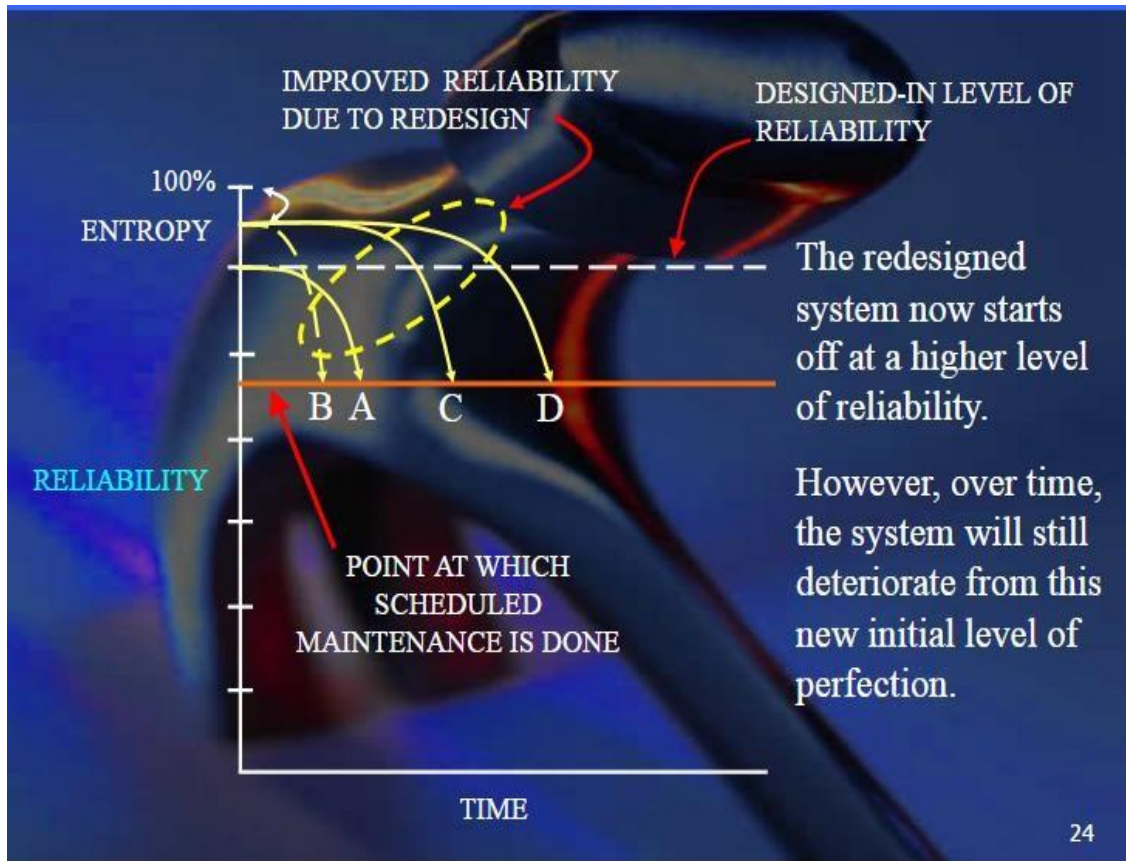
IMPROVED RELIABILITY DUE TO REDESIGN

DESIGNED-IN LEVEL OF RELIABILITY

100%

ENTROPY

B A C D

RELIABILITY

POINT AT WHICH SCHEDULED MAINTENANCE IS DONE

TIME

The redesigned system now starts off at a higher level of reliability.

However, over time, the system will still deteriorate from this new initial level of perfection.

24